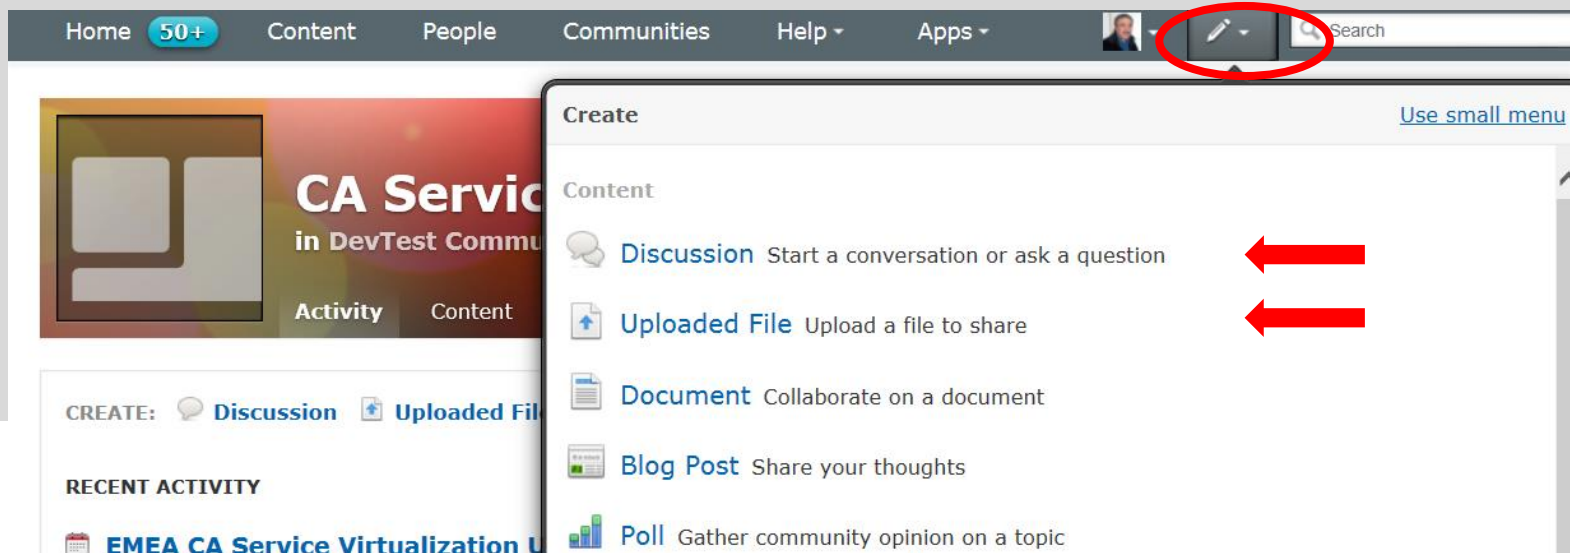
Home 50+ Content People Communities Help Apps

Search

CA Servic

in DevTest Commu

Activity Content

CREATE: Discussion Uploaded Fil

RECENT ACTIVITY

EMEA CA Service Virtualization U

Create

Use small menu

Content

Discussion Start a conversation or ask a question

Uploaded File Upload a file to share

Document Collaborate on a document

Blog Post Share your thoughts

Poll Gather community opinion on a topic